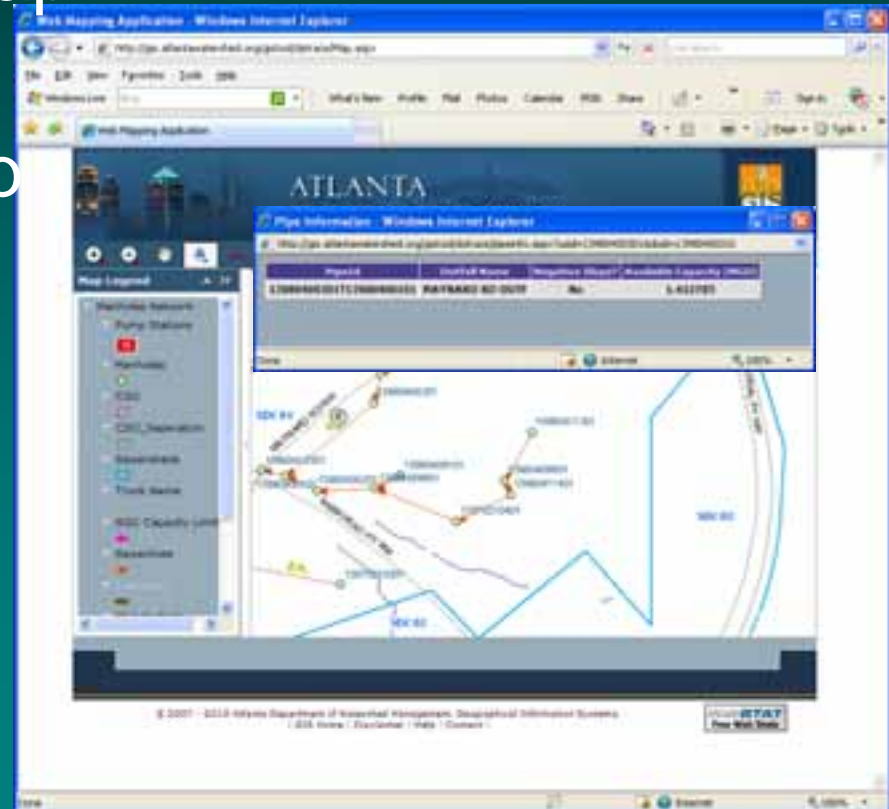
Web Mapping Application - Windows Internet Explorer

http://gis.atlantawatershed.org/gisnet/WebMap.aspx

File Edit View Favorites Tools Help

Windows Live

What's New Profile Mail Photos Calendar MSN Share

Sign in

Web Mapping Application

Page Tools

ATLANTA

Pipe Information - Windows Internet Explorer

| PipeId | Outfall Name | Negative Slope? | Available Capacity (MGD) |
|---|---|---|---|
| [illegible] | RAYNARD RD OUTF | No | 1.432785 |

Done Internet 100%

Map Legend

Manholes Network

Pump Stations

Manholes

CSO

CSO_Separation

Sewersheds

Trunk Name

SSO Capacity Limit

Sewersheds

SEW 84

SEW 80

SEW 82

© 2007 - 2010 Atlanta Department of Watershed Management, Geographical Information Systems | GIS Home | Disclaimer | Help | Contact |

STAT

Done Internet 100%